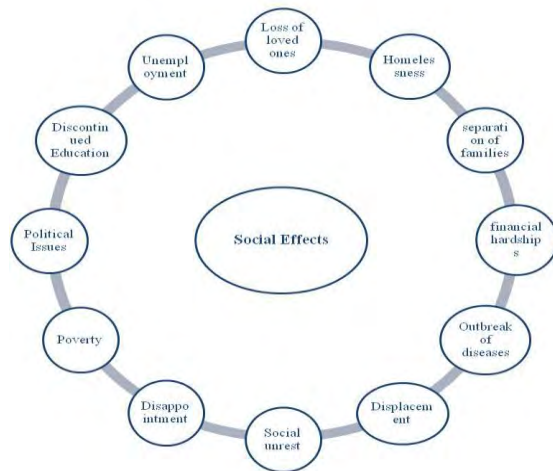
Loss of loved ones

Homelessness

separation of families

financial hardships

Outbreak of diseases

Displacement

Social unrest

Disappointment

Poverty

Political Issues

Discontinued Education

Unemployment

Social Effects